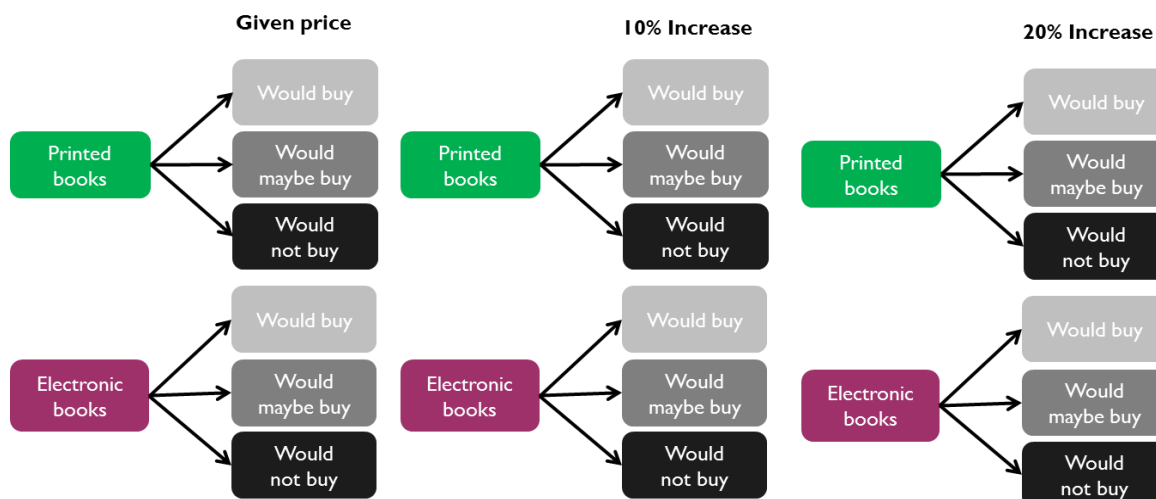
Given price

Printed books
Would buy
Would maybe buy
Would not buy

Electronic books
Would buy
Would maybe buy
Would not buy

10% Increase

Printed books
Would buy
Would maybe buy
Would not buy

Electronic books
Would buy
Would maybe buy
Would not buy

20% Increase

Printed books
Would buy
Would maybe buy
Would not buy

Electronic books
Would buy
Would maybe buy
Would not buy